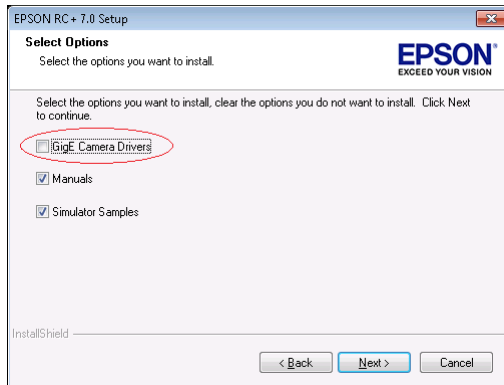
EPSON RC+ 7.0 Setup

Select Options
Select the options you want to install.

EPSON®
EXCEED YOUR VISION

Select the options you want to install, clear the options you do not want to install. Click Next to continue.

GigE Camera Drivers

Manuals

Simulator Samples

InstallShield

< Back Next > Cancel